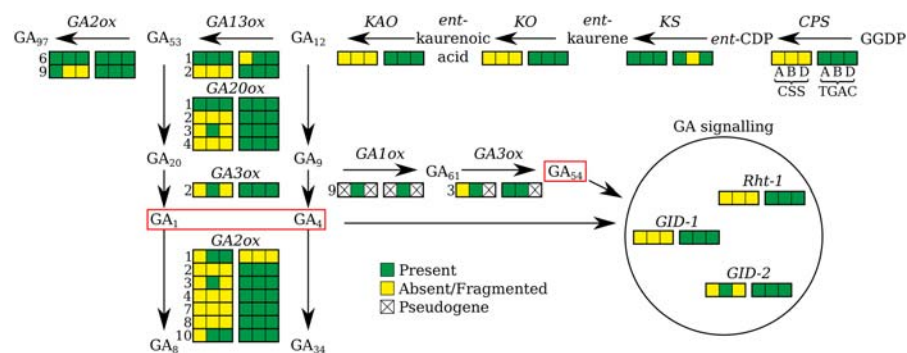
GA2ox
$GA_{97}$
6
9
$GA_{53}$
GA13ox
1
2
$GA_{12}$
KAO
ent-
kaurenoic
acid
KO
ent-
kaurene
KS
ent-CDP
CPS
GGDP
A B D
CSS
A B D
TGAC
GA20ox
1
2
3
4
$GA_{20}$
$GA_9$
GA3ox
2
GA1ox
9
$GA_{61}$
GA3ox
3
$GA_{54}$
GA signalling
Rht-1
GID-1
GID-2
$GA_1$
$GA_4$
GA2ox
1
2
3
4
7
8
10
$GA_8$
$GA_{34}$
Present
Absent/Fragmented
Pseudogene